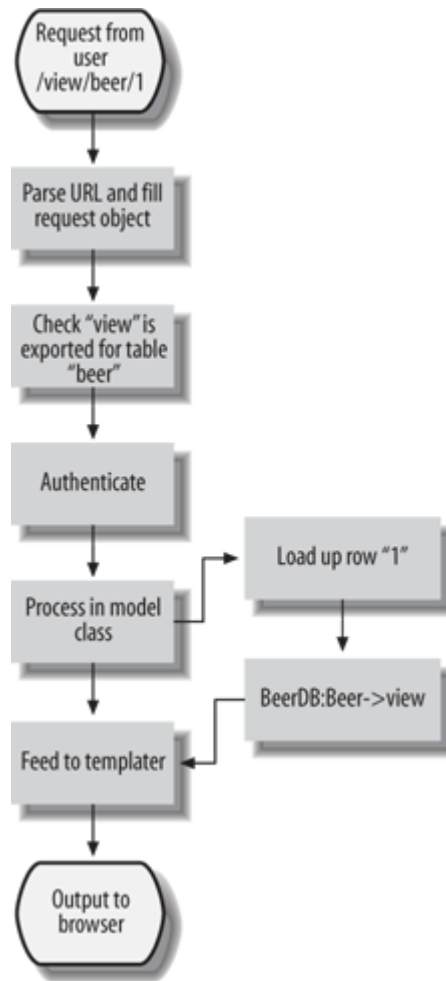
Request from user /view/beer/1

Parse URL and fill request object

Check "view" is exported for table "beer"

Authenticate

Process in model class

Load up row "1"

BeerDB:Beer->view

Feed to templater

Output to browser